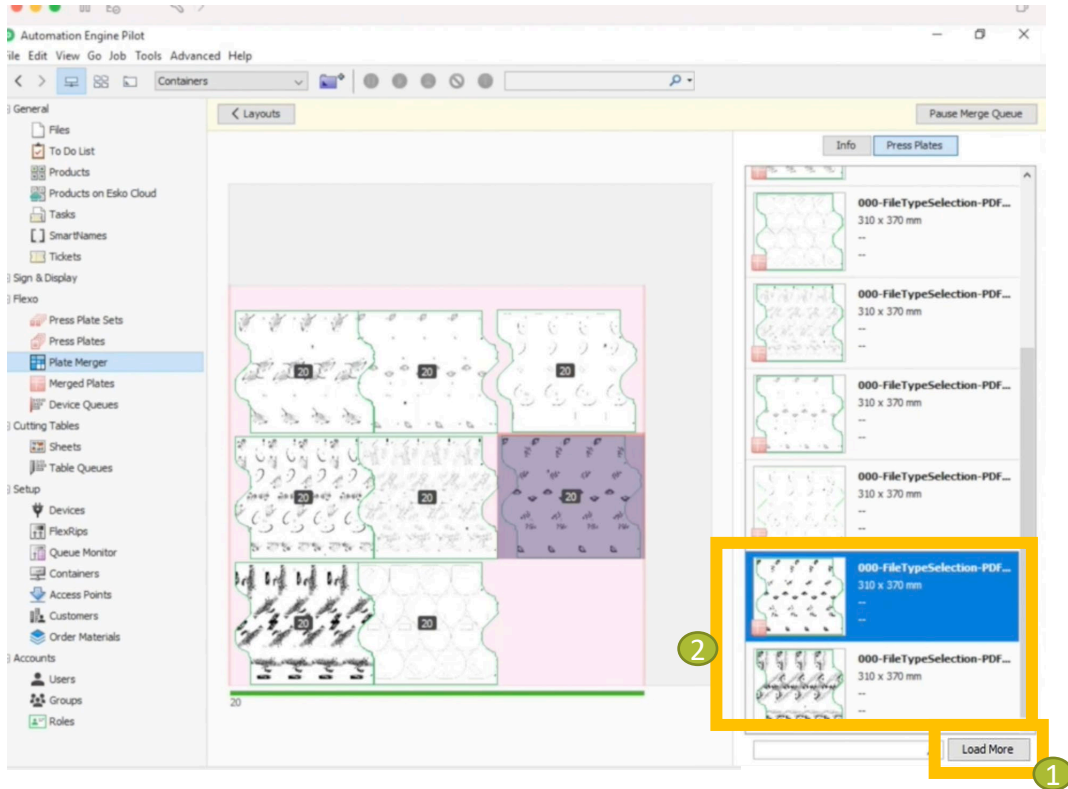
Automation Engine Pilot
ile Edit View Go Job Tools Advanced Help
Containers
General
Files
To Do List
Products
Products on Esko Cloud
Tasks
SmartNames
Tickets
Sign & Display
Flexo
Press Plate Sets
Press Plates
Plate Merger
Merged Plates
Device Queues
Cutting Tables
Sheets
Table Queues
Setup
Devices
FlexRips
Queue Monitor
Containers
Access Points
Customers
Order Materials
Accounts
Users
Groups
Roles

< Layouts
Pause Merge Queue
Info
Press Plates

20
20
20
20
20
20
20
20
20

000-FileTypeSelection-PDF...
310 x 370 mm
--
--
000-FileTypeSelection-PDF...
310 x 370 mm
--
--
000-FileTypeSelection-PDF...
310 x 370 mm
--
--
000-FileTypeSelection-PDF...
310 x 370 mm
--
--
000-FileTypeSelection-PDF...
310 x 370 mm
--
--
000-FileTypeSelection-PDF...
310 x 370 mm
--
--
2
Load More
1